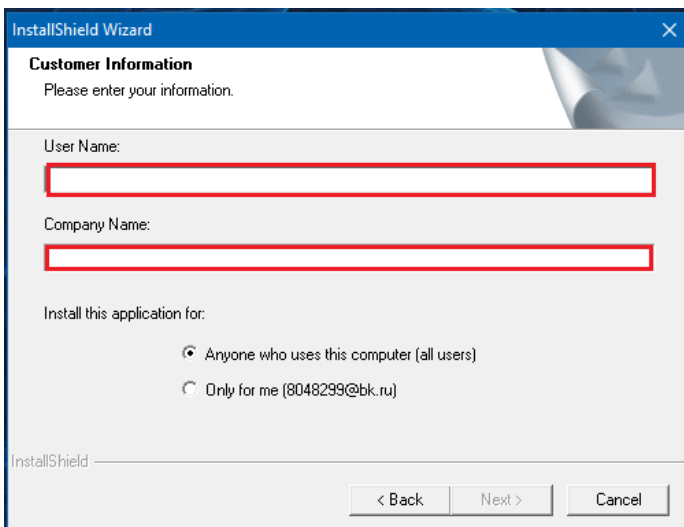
InstallShield Wizard

Customer Information
Please enter your information.

User Name:

Company Name:

Install this application for:

Anyone who uses this computer (all users)

Only for me (8048299@bk.ru)

InstallShield

< Back Next > Cancel